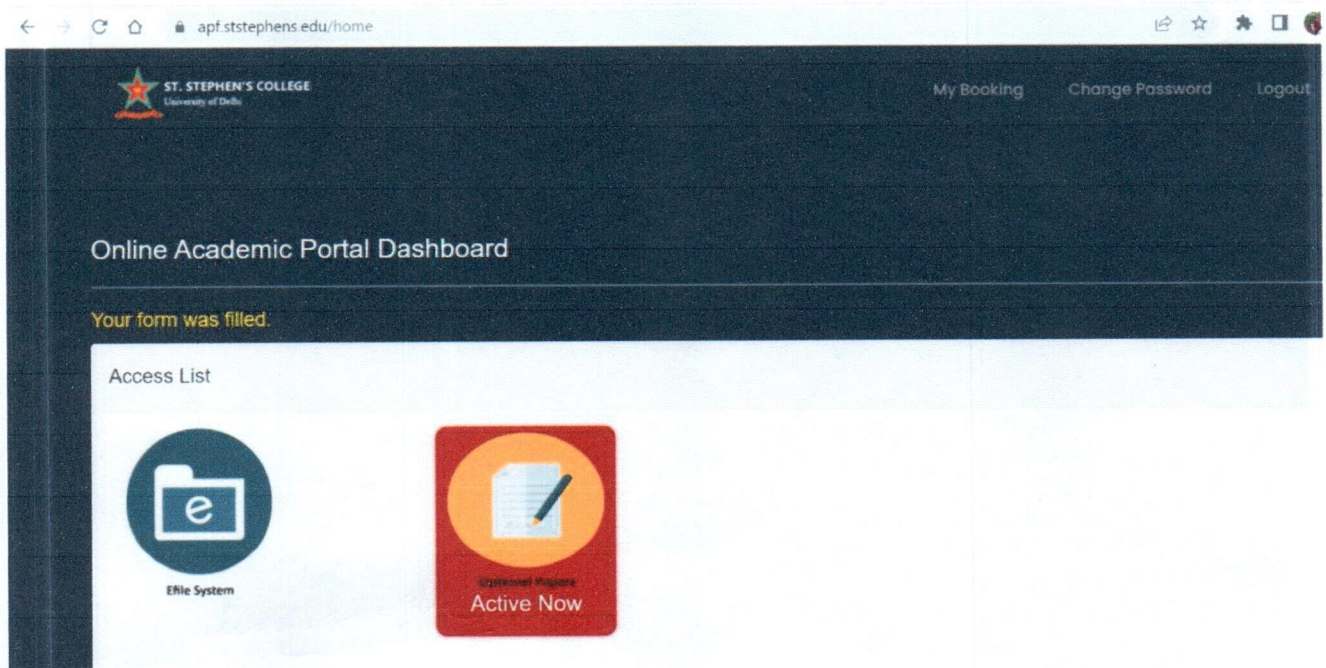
apf.ststephens.edu/home

ST. STEPHEN'S COLLEGE
University of Delhi

My Booking Change Password Logout

Online Academic Portal Dashboard

Your form was filled.

Access List

e

Efile System

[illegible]
Active Now